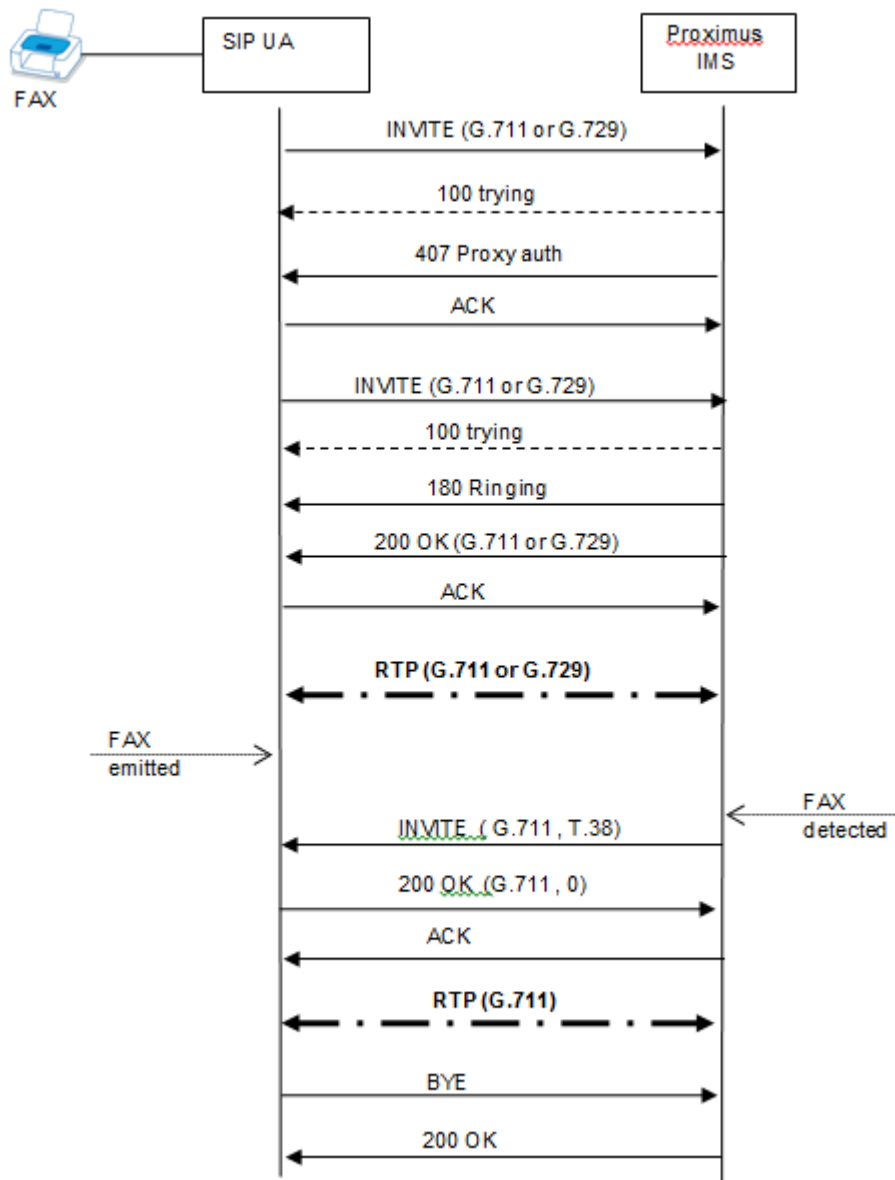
FAX

SIP UA

Proximus IMS

INVITE (G.711 or G.729)

100 trying

407 Proxy auth

ACK

INVITE (G.711 or G.729)

100 trying

180 Ringing

200 OK (G.711 or G.729)

ACK

RTP (G.711 or G.729)

FAX emitted

FAX detected

INVITE ( G.711 , T.38)

200 OK (G.711 , 0)

ACK

RTP (G.711)

BYE

200 OK